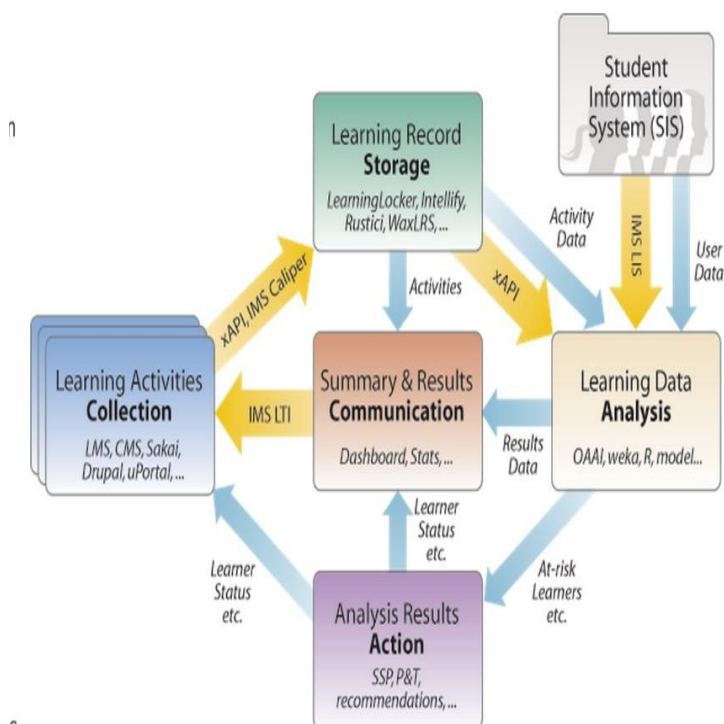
n

Student Information System (SIS)

Learning Record
Storage
LearningLocker, Intellify, Rustici, WaxLRS, ...

Activity Data

IMS LIS

User Data

xAPI, IMS Caliper

Activities

xAPI

Learning Activities
Collection
LMS, CMS, Sakai, Drupal, uPortal, ...

IMS LTI

Summary & Results
Communication
Dashboard, Stats, ...

Results Data

Learning Data
Analysis
OAAI, weka, R, model...

Learner Status etc.

Learner Status etc.

At-risk Learners etc.

Analysis Results
Action
SSP, P&T, recommendations, ...